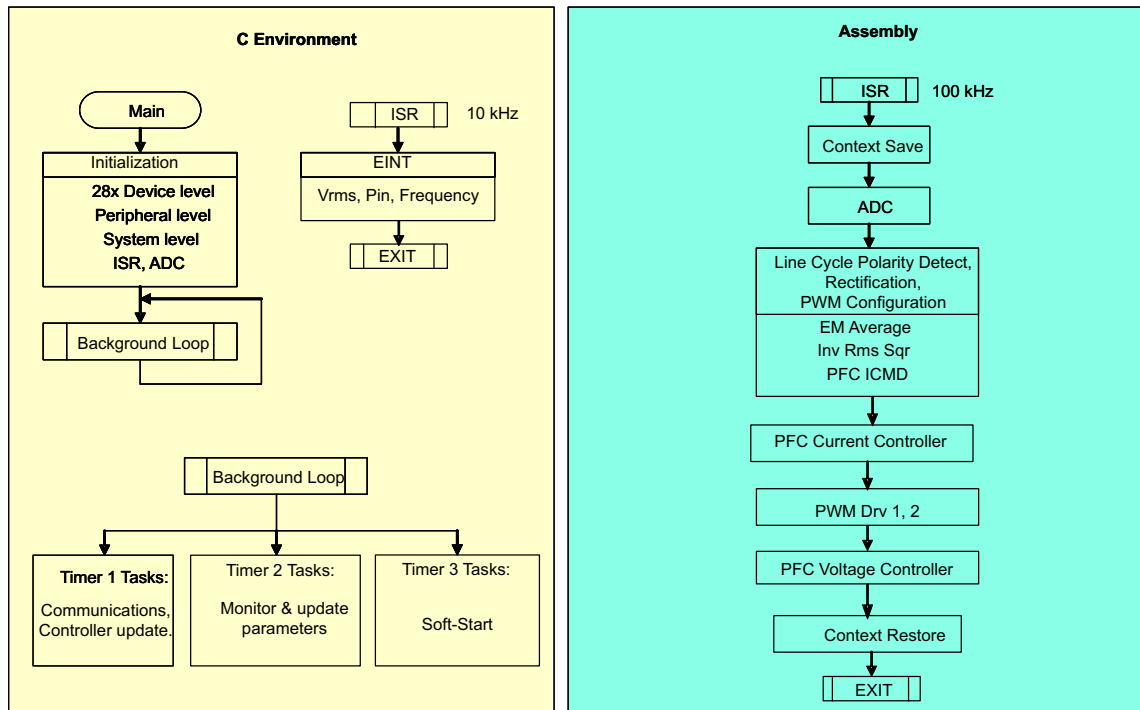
C Environment

Main

Initialization

28x Device level
Peripheral level
System level
ISR, ADC

Background Loop

ISR 10 kHz

EINT

Vrms, Pin, Frequency

EXIT

Background Loop

Timer 1 Tasks:
Communications, Controller update.

Timer 2 Tasks:
Monitor & update parameters

Timer 3 Tasks:
Soft-Start

Assembly

ISR 100 kHz

Context Save

ADC

Line Cycle Polarity Detect, Rectification, PWM Configuration

EM Average
Inv Rms Sqr
PFC ICMD

PFC Current Controller

PWM Drv 1, 2

PFC Voltage Controller

Context Restore

EXIT